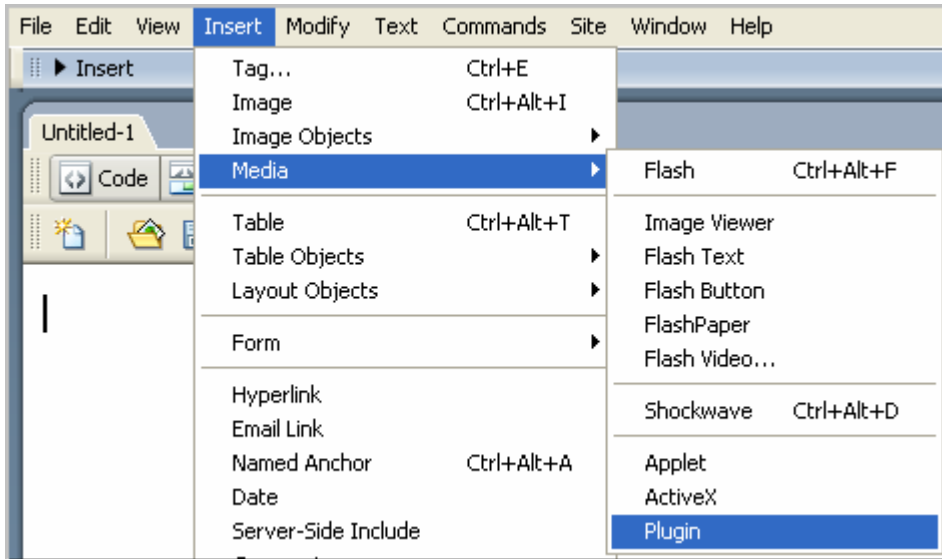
File Edit View Insert Modify Text Commands Site Window Help

▶ Insert

Untitled-1

Code

Tag... Ctrl+E
Image Ctrl+Alt+I
Image Objects
Media

Table Ctrl+Alt+T
Table Objects
Layout Objects

Form

Hyperlink
Email Link
Named Anchor Ctrl+Alt+A
Date
Server-Side Include

Flash Ctrl+Alt+F

Image Viewer
Flash Text
Flash Button
FlashPaper
Flash Video...

Shockwave Ctrl+Alt+D

Applet
ActiveX
Plugin